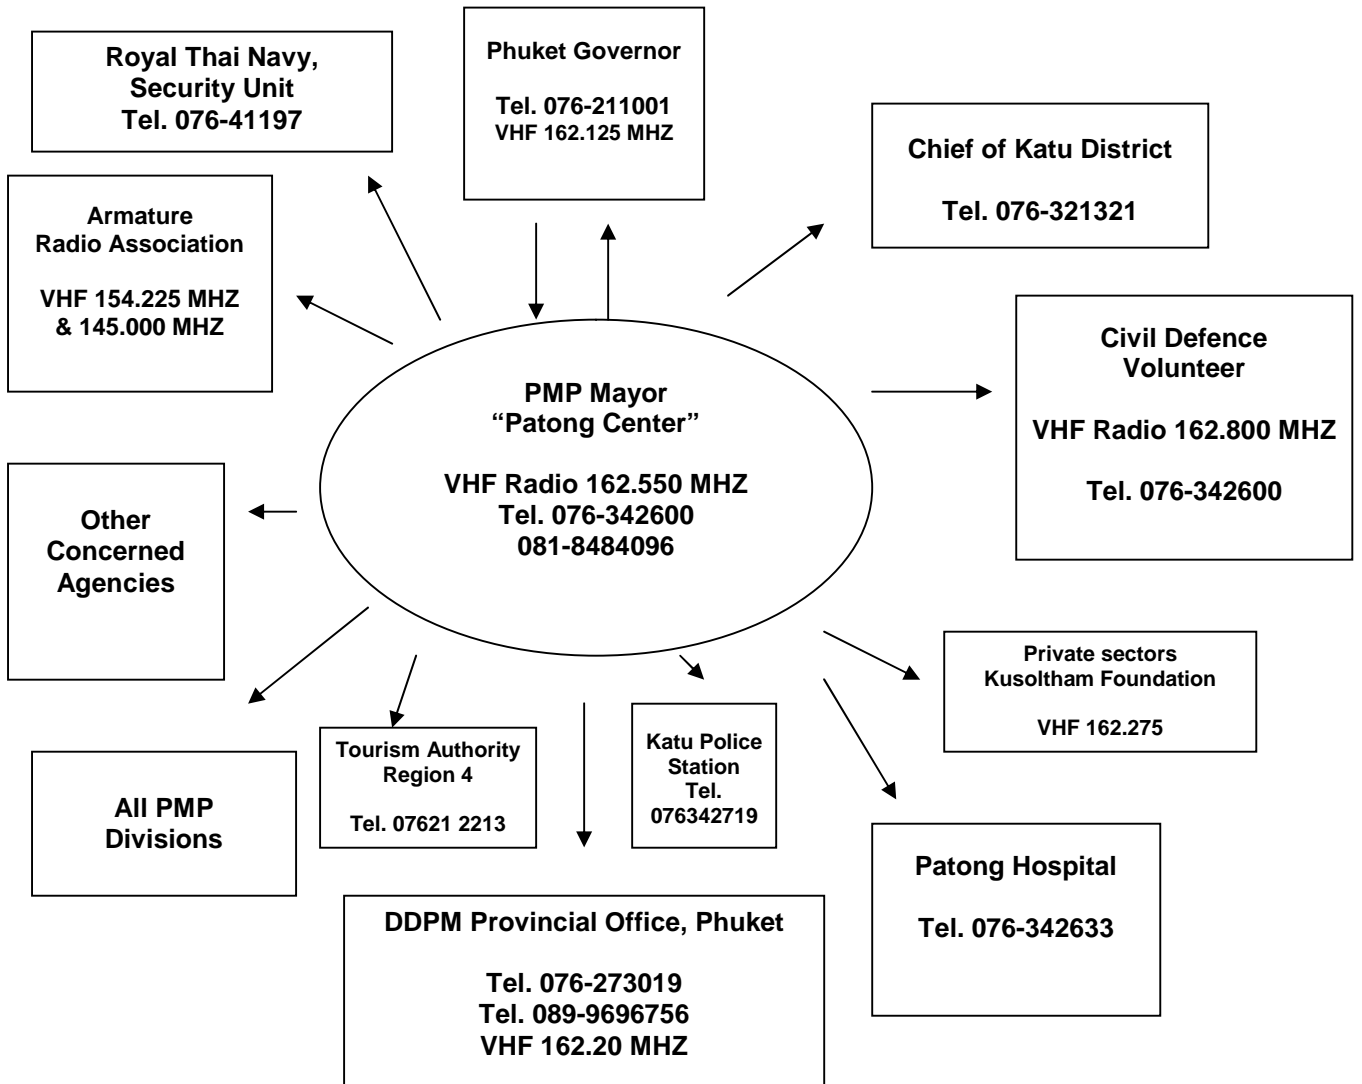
Royal Thai Navy, Security Unit
Tel. 076-41197

Phuket Governor

Tel. 076-211001
VHF 162.125 MHZ

Chief of Katu District

Tel. 076-321321

Armature Radio Association

VHF 154.225 MHZ
& 145.000 MHZ

Civil Defence Volunteer

VHF Radio 162.800 MHZ

Tel. 076-342600

PMP Mayor
“Patong Center”

VHF Radio 162.550 MHZ
Tel. 076-342600
081-8484096

Other Concerned Agencies

Private sectors
Kusoltham Foundation

VHF 162.275

All PMP Divisions

Tourism Authority Region 4

Tel. 07621 2213

Katu Police Station
Tel.
076342719

Patong Hospital

Tel. 076-342633

DDPM Provincial Office, Phuket

Tel. 076-273019
Tel. 089-9696756
VHF 162.20 MHZ